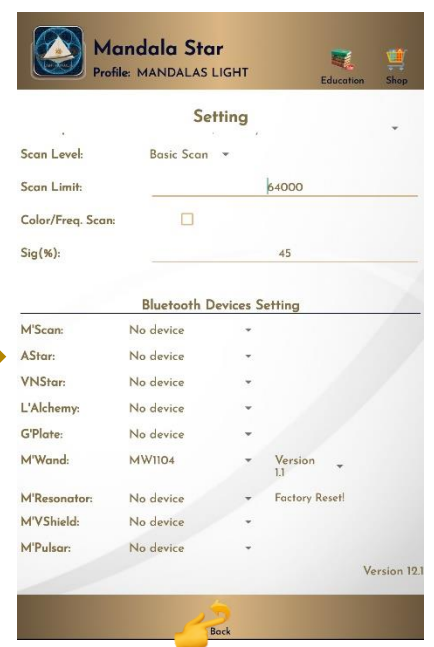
Mandala Star
Profile: MANDALAS LIGHT

Education Shop

Setting

Scan Level: Basic Scan

Scan Limit: 64000

Color/Freq. Scan:

Sig(%): 45

Bluetooth Devices Setting

| | | |
|---|---|---|
| M'Scan: | No device | |
| AStar: | No device | |
| VNStar: | No device | |
| L'Alchemy: | No device | |
| G'Plate: | No device | |
| M'Wand: | MW1104 | Version 1.1 |
| M'Resonator: | No device | Factory Reset! |
| M'VShield: | No device | |
| M'Pulsar: | No device | |

Version 12.1

Back